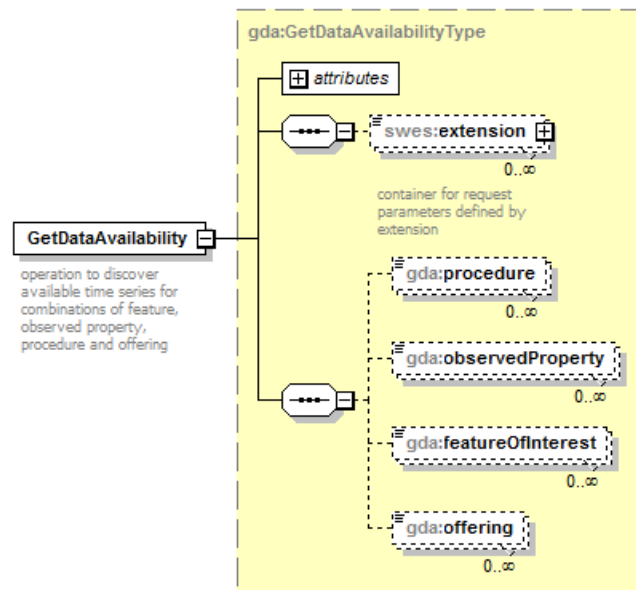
gda:GetDataAvailabilityType

attributes

swes:extension

0..∞

container for request parameters defined by extension

GetDataAvailability

operation to discover available time series for combinations of feature, observed property, procedure and offering

gda:procedure

0..∞

gda:observedProperty

0..∞

gda:featureOfInterest

0..∞

gda:offering

0..∞